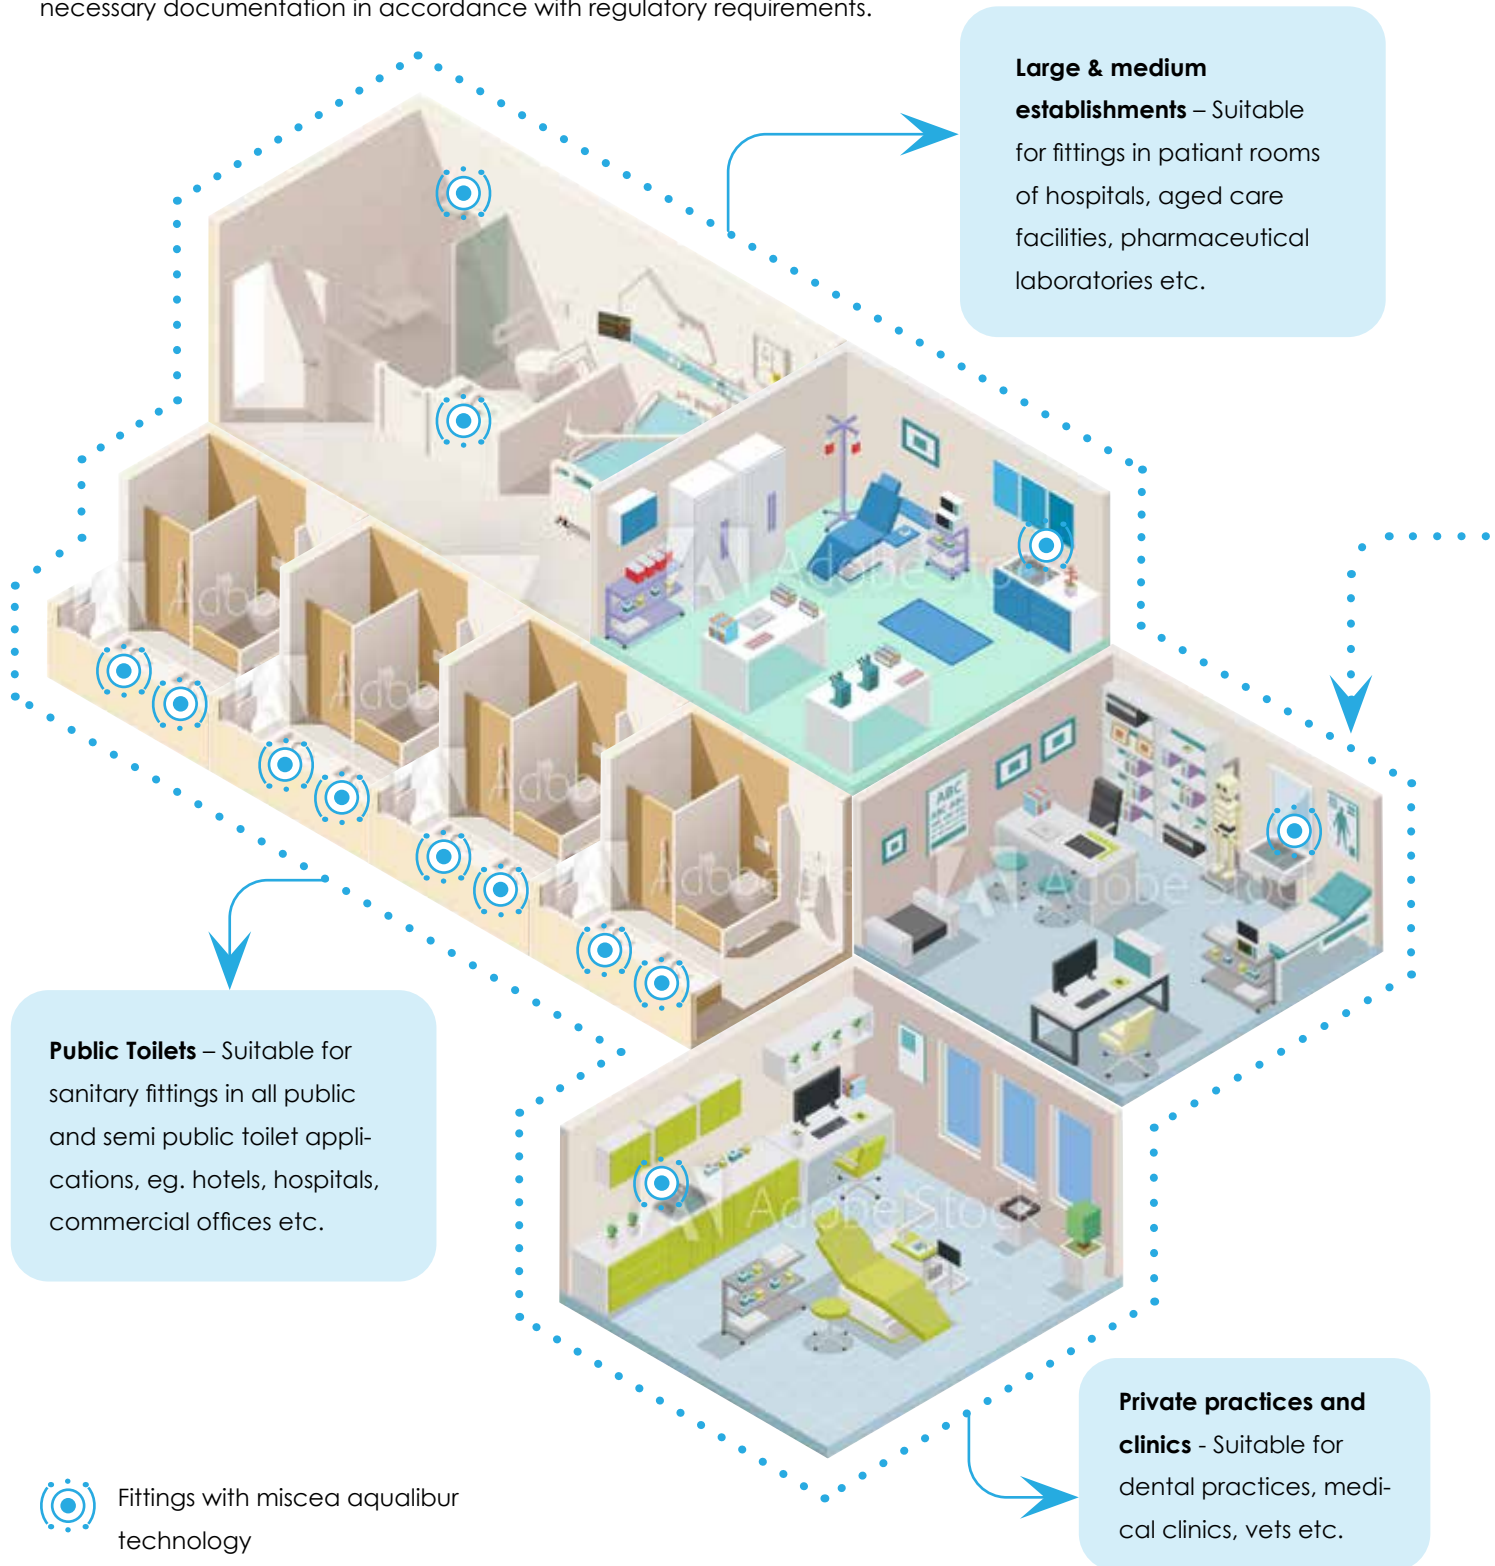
necessary documentation in accordance with regulatory requirements.

**Large & medium establishments** – Suitable for fittings in patiant rooms of hospitals, aged care facilities, pharmaceutical laboratories etc.

ABC

Adobe Stock

**Public Toilets** – Suitable for sanitary fittings in all public and semi public toilet applications, eg. hotels, hospitals, commercial offices etc.

**Private practices and clinics** - Suitable for dental practices, medical clinics, vets etc.

Fittings with miscea aqualibur technology